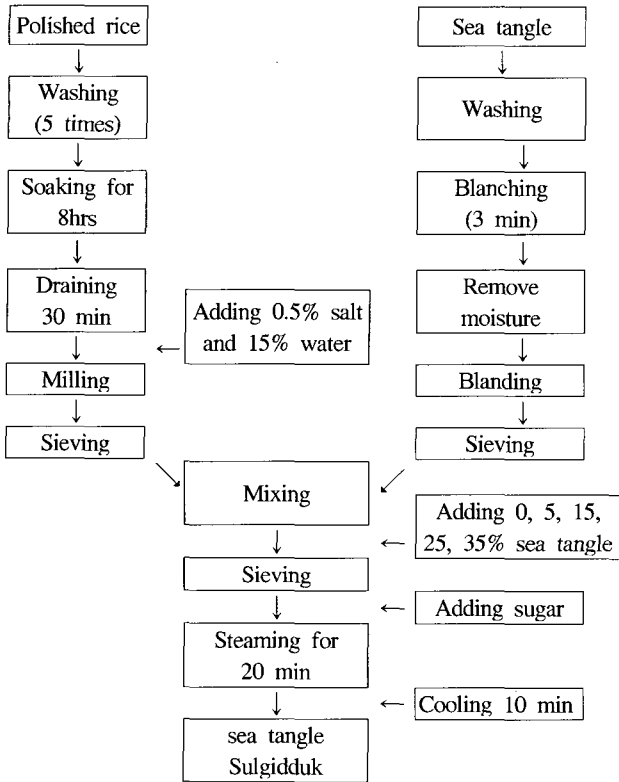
Polished rice

Washing (5 times)

Soaking for 8hrs

Draining 30 min

Adding 0.5% salt and 15% water

Milling

Sieving

Sea tangle

Washing

Blanching (3 min)

Remove moisture

Blanding

Sieving

Mixing

Adding 0, 5, 15, 25, 35% sea tangle

Sieving

Adding sugar

Steaming for 20 min

Cooling 10 min

sea tangle Sulgidduk